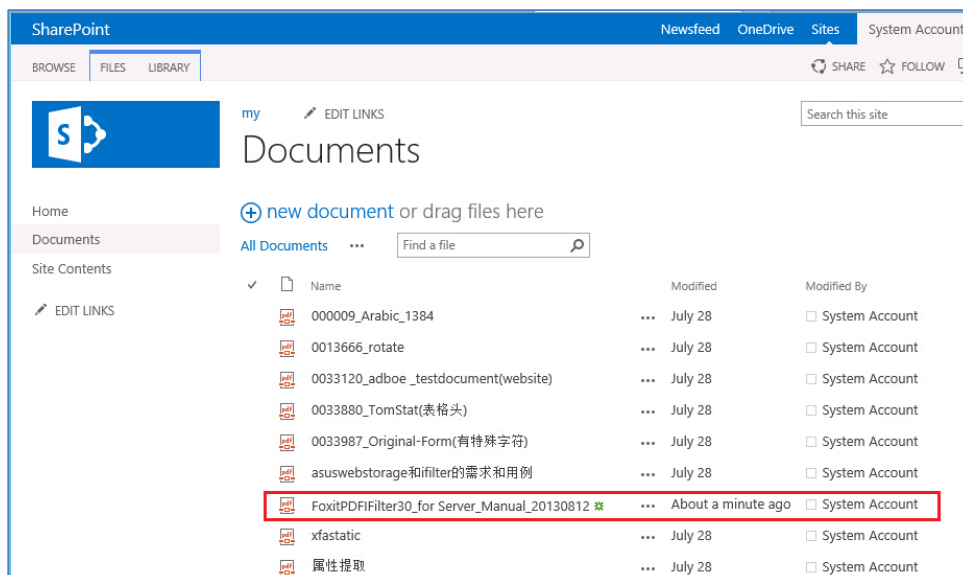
SharePoint Newsfeed OneDrive Sites System Account

BROWSE FILES LIBRARY

SHARE FOLLOW

my EDIT LINKS

Documents

Search this site

Home

Documents

Site Contents

EDIT LINKS

new document or drag files here

All Documents ••• Find a file

| | Name | | Modified | Modified By |
|---|---|---|---|---|
| | 000009_Arabic_1384 | ••• | July 28 | System Account |
| | 0013666_rotate | ••• | July 28 | System Account |
| | 0033120_adboe _testdocument(website) | ••• | July 28 | System Account |
| | 0033880_TomStat(表格头) | ••• | July 28 | System Account |
| | 0033987_Original-Form(有特殊字符) | ••• | July 28 | System Account |
| | asuswebstorage和ifilter的需求和用例 | ••• | July 28 | System Account |
| | FoxitPDFIFilter30_for Server_Manual_20130812 | ••• | About a minute ago | System Account |
| | xfastatic | ••• | July 28 | System Account |
| | 属性提取 | ••• | July 28 | System Account |